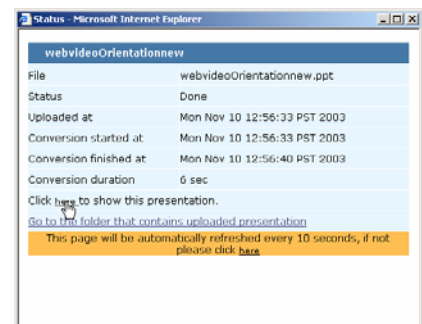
Status - Microsoft Internet Explorer

webvideoOrientationnew

| | |
|---|---|
| File | webvideoOrientationnew.ppt |
| Status | Done |
| Uploaded at | Mon Nov 10 12:56:33 PST 2003 |
| Conversion started at | Mon Nov 10 12:56:33 PST 2003 |
| Conversion finished at | Mon Nov 10 12:56:40 PST 2003 |
| Conversion duration | 6 sec |

Click here to show this presentation.

Go to the folder that contains uploaded presentation

This page will be automatically refreshed every 10 seconds, if not please click here